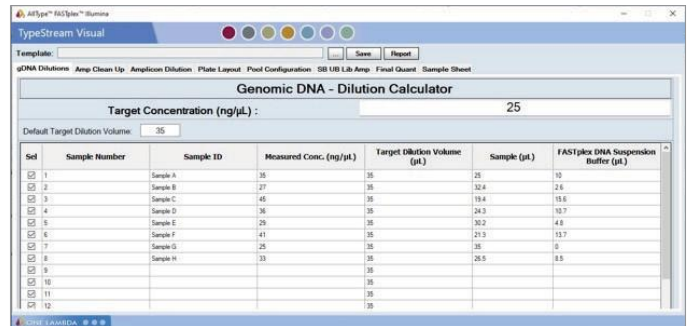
AllType™ FASTplex™ Illumina

TypeStream Visual

Template: ... Save Report

gDNA Dilutions Amp Clean Up Amplicon Dilution Plate Layout Pool Configuration SB UB Lib Amp Final Quant Sample Sheet

Genomic DNA - Dilution Calculator

Target Concentration (ng/µL) : 25

Default Target Dilution Volume: 35

| Sel | Sample Number | Sample ID | Measured Conc. (ng/µL) | Target Dilution Volume (µL) | Sample (µL) | FASTplex DNA Suspension Buffer (µL) |
|---|---|---|---|---|---|---|
| ☑ | 1 | Sample A | 35 | 35 | 25 | 10 |
| ☑ | 2 | Sample B | 27 | 35 | 32.4 | 2.6 |
| ☑ | 3 | Sample C | 45 | 35 | 19.4 | 15.6 |
| ☑ | 4 | Sample D | 36 | 35 | 24.3 | 10.7 |
| ☑ | 5 | Sample E | 29 | 35 | 30.2 | 4.8 |
| ☑ | 6 | Sample F | 41 | 35 | 21.3 | 13.7 |
| ☑ | 7 | Sample G | 25 | 35 | 35 | 0 |
| ☑ | 8 | Sample H | 33 | 35 | 26.5 | 8.5 |
| ☑ | 9 | | | 35 | | |
| ☑ | 10 | | | 35 | | |
| ☑ | 11 | | | 35 | | |
| ☑ | 12 | | | 35 | | |

ONE LAMBDA